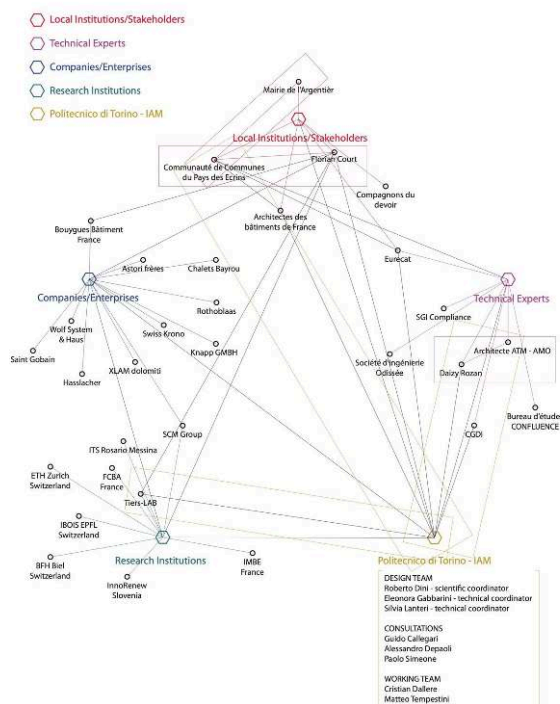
Local Institutions/Stakeholders
Technical Experts
Companies/Enterprises
Research Institutions
Politecnico di Torino - IAM

Mairie de l'Argentièr

Local Institutions/Stakeholders

Communauté de Communes du Pays des Ecrins

Florian Court

Compagnons du devoir

Architectes des bâtiments de France

Bouygues Bâtiment France

Astori frères

Chalets Bayrou

Eurecat

Companies/Enterprises

Rothoblaas

Technical Experts

SGI Compliance

Wolf System & Haus

Swiss Krono

Saint Gobain

Knapp GMBH

Architecte ATM - AMO

Société d'ingénierie Odissée

Daizy Rozan

Hasslacher

XLAM dolomiti

Bureau d'etude CONFLUENCE

CGDI

SCM Group

ITS Rosario Messina

ETH Zurich Switzerland

FCBA France

Tiers-LAB

IBOIS EPFL Switzerland

BFH Biel Switzerland

Research Institutions

IMBE France

Politecnico di Torino - IAM

InnoRenew Slovenia

DESIGN TEAM
Roberto Dini - scientific coordinator
Eleonora Gabbarini - technical coordinator
Silvia Lanteri - technical coordinator

CONSULTATIONS
Guido Callegari
Alessandro Depaoli
Paolo Simeone

WORKING TEAM
Cristian Dallere
Matteo Tempestini